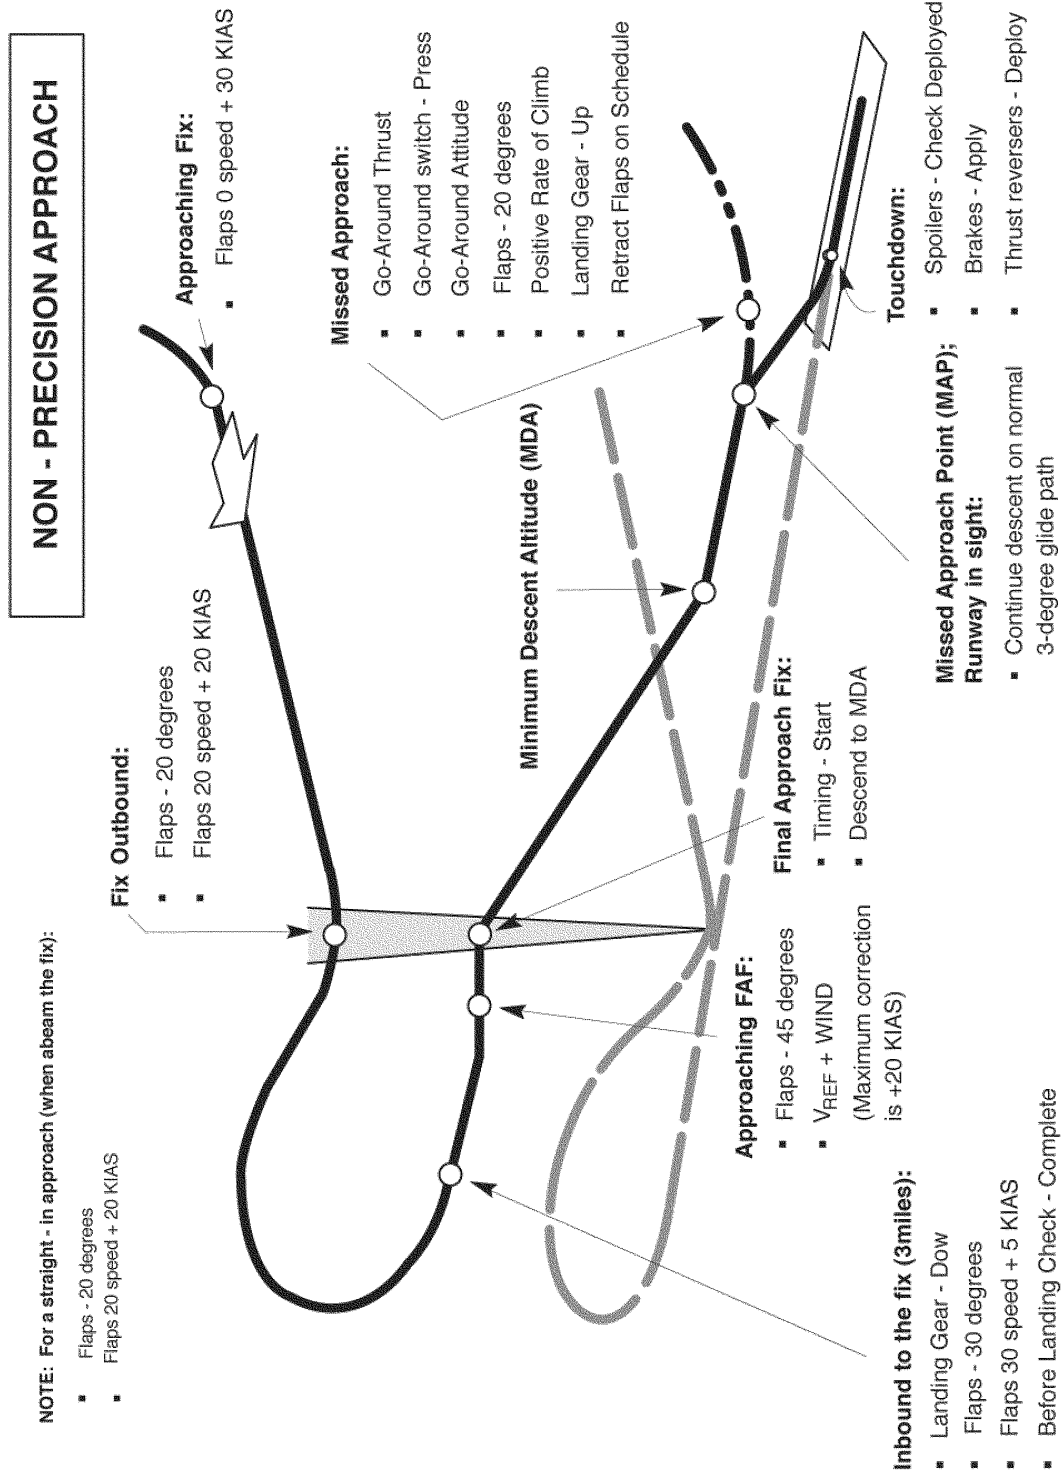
NON - PRECISION APPROACH

NOTE: For a straight - in approach (when abeam the fix):
- Flaps - 20 degrees
- Flaps 20 speed + 20 KIAS

Fix Outbound:
- Flaps - 20 degrees
- Flaps 20 speed + 20 KIAS

Approaching Fix:
- Flaps 0 speed + 30 KIAS

Missed Approach:
- Go-Around Thrust
- Go-Around switch - Press
- Go-Around Attitude
- Flaps - 20 degrees
- Positive Rate of Climb
- Landing Gear - Up
- Retract Flaps on Schedule

Minimum Descent Altitude (MDA)

Final Approach Fix:
- Timing - Start
- Descend to MDA

Approaching FAF:
- Flaps - 45 degrees
- $V_{REF}$ + WIND (Maximum correction is +20 KIAS)

Inbound to the fix (3miles):
- Landing Gear - Dow
- Flaps - 30 degrees
- Flaps 30 speed + 5 KIAS
- Before Landing Check - Complete

Missed Approach Point (MAP); Runway in sight:
- Continue descent on normal 3-degree glide path

Touchdown:
- Spoilers - Check Deployed
- Brakes - Apply
- Thrust reversers - Deploy